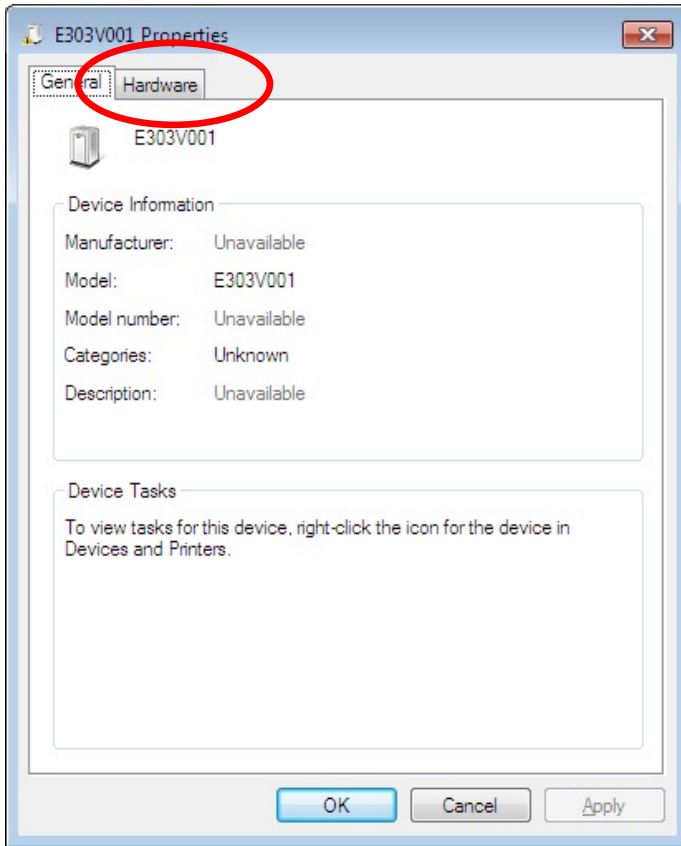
E303V001 Properties

General Hardware

E303V001

Device Information

Manufacturer: Unavailable
Model: E303V001
Model number: Unavailable
Categories: Unknown
Description: Unavailable

Device Tasks

To view tasks for this device, right-click the icon for the device in Devices and Printers.

OK Cancel Apply